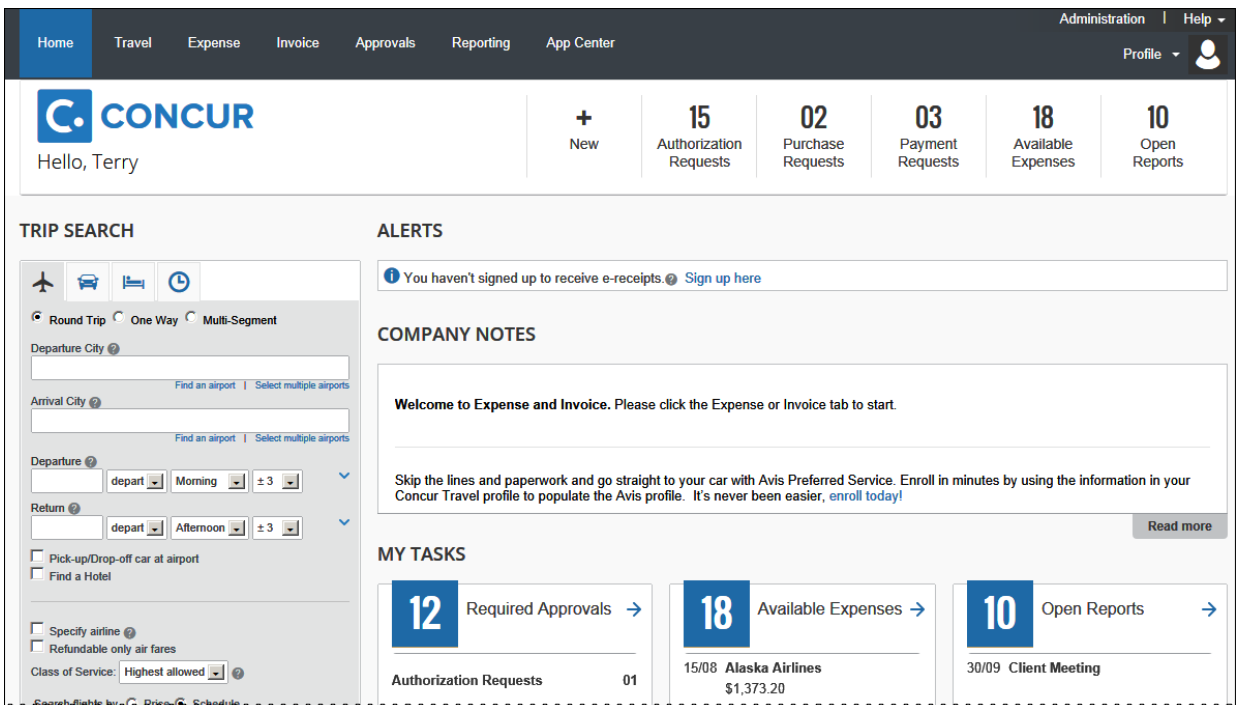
Home Travel Expense Invoice Approvals Reporting App Center

Administration | Help

Profile

C. CONCUR

Hello, Terry

+ New

15 Authorization Requests

02 Purchase Requests

03 Payment Requests

18 Available Expenses

10 Open Reports

TRIP SEARCH

Round Trip One Way Multi-Segment

Departure City

Find an airport | Select multiple airports

Arrival City

Find an airport | Select multiple airports

Departure

depart Morning ± 3

Return

depart Afternoon ± 3

Pick-up/Drop-off car at airport

Find a Hotel

Specify airline

Refundable only air fares

Class of Service: Highest allowed

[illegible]

ALERTS

You haven't signed up to receive e-receipts. Sign up here

COMPANY NOTES

**Welcome to Expense and Invoice.** Please click the Expense or Invoice tab to start.

Skip the lines and paperwork and go straight to your car with Avis Preferred Service. Enroll in minutes by using the information in your Concur Travel profile to populate the Avis profile. It's never been easier, enroll today!

Read more

MY TASKS

12 Required Approvals

Authorization Requests 01

18 Available Expenses

15/08 Alaska Airlines
$1,373.20

10 Open Reports

30/09 Client Meeting